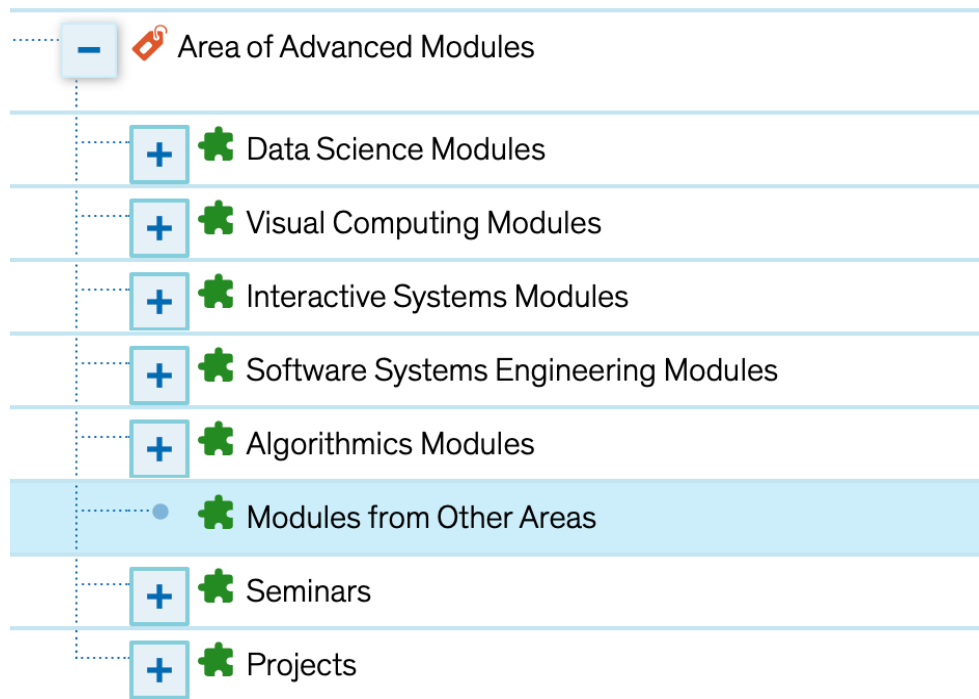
−
Area of Advanced Modules

+
Data Science Modules

+
Visual Computing Modules

+
Interactive Systems Modules

+
Software Systems Engineering Modules

+
Algorithmics Modules

Modules from Other Areas

+
Seminars

+
Projects